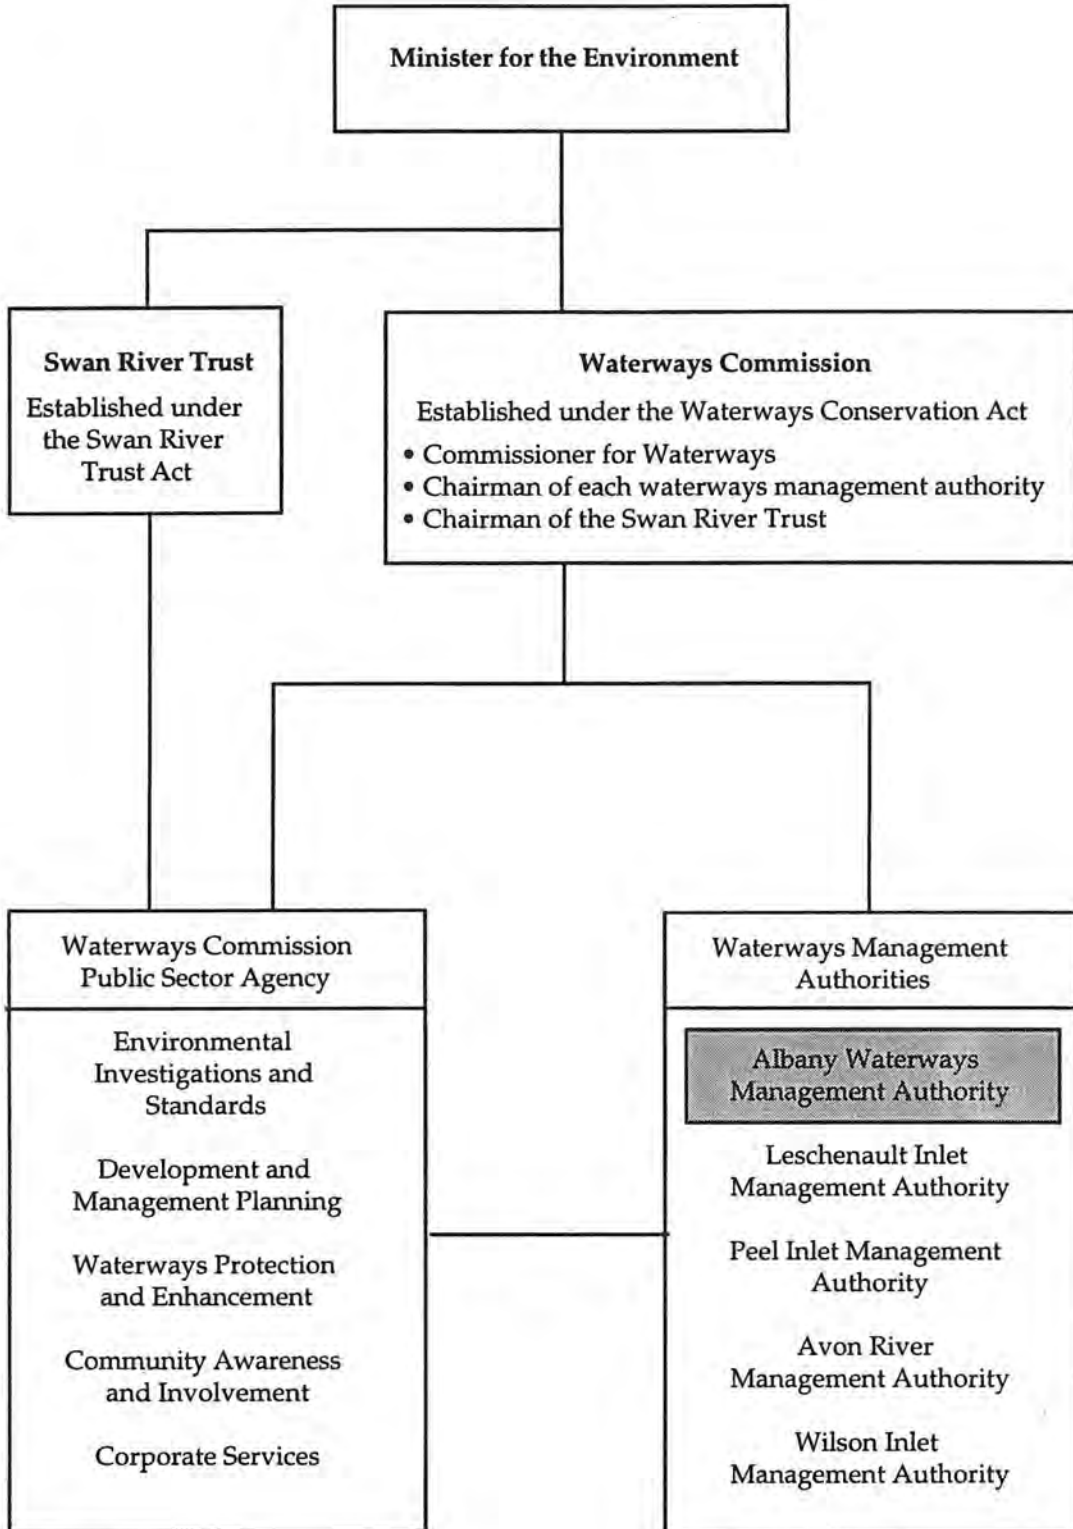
Minister for the Environment

Swan River Trust
Established under the Swan River Trust Act

Waterways Commission
Established under the Waterways Conservation Act
• Commissioner for Waterways
• Chairman of each waterways management authority
• Chairman of the Swan River Trust

Waterways Commission Public Sector Agency

Environmental Investigations and Standards

Development and Management Planning

Waterways Protection and Enhancement

Community Awareness and Involvement

Corporate Services

Waterways Management Authorities

Albany Waterways Management Authority

Leschenault Inlet Management Authority

Peel Inlet Management Authority

Avon River Management Authority

Wilson Inlet Management Authority